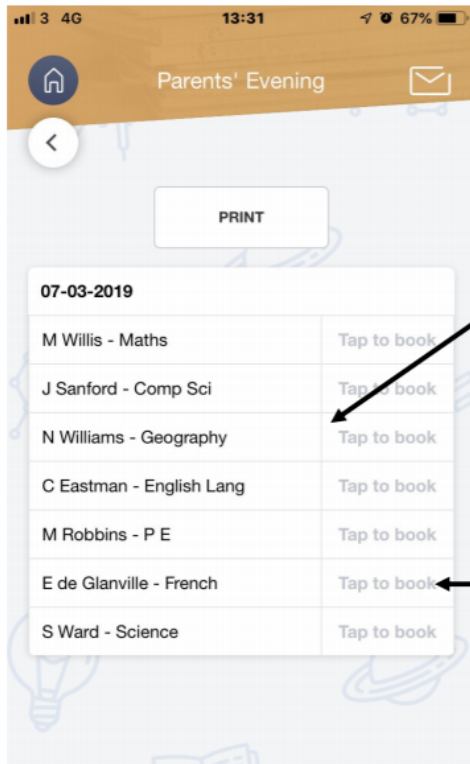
3 4G 13:31 67%

Parents' Evening

PRINT

| 07-03-2019 | |
|---|---|
| M Willis - Maths | Tap to book |
| J Sanford - Comp Sci | Tap to book |
| N Williams - Geography | Tap to book |
| C Eastman - English Lang | Tap to book |
| M Robbins - P E | Tap to book |
| E de Glanville - French | Tap to book |
| S Ward - Science | Tap to book |